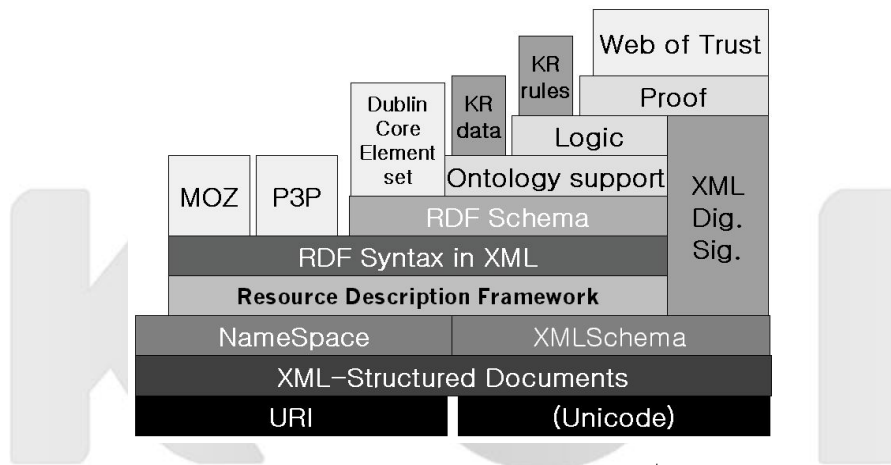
Web of Trust

KR rules

Proof

KR data

Dublin Core Element set

Logic

Ontology support

MOZ

P3P

XML Dig. Sig.

RDF Schema

RDF Syntax in XML

Resource Description Framework

NameSpace

XMLSchema

XML-Structured Documents

URI

(Unicode)